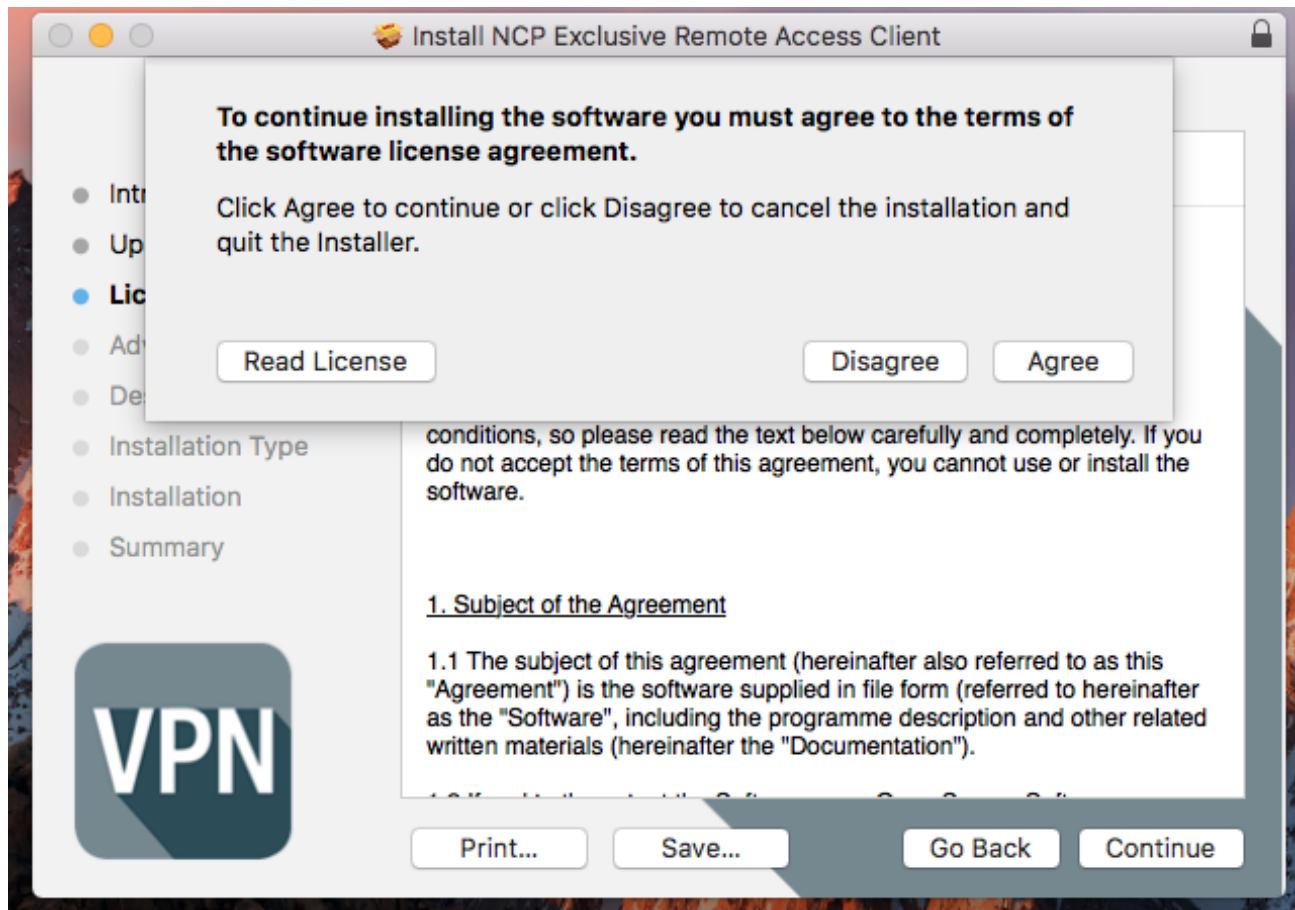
Install NCP Exclusive Remote Access Client

To continue installing the software you must agree to the terms of the software license agreement.

Click Agree to continue or click Disagree to cancel the installation and quit the Installer.

Read License

Disagree

Agree

Intr

Up

Lic

Adv

Des

Installation Type

Installation

Summary

VPN

conditions, so please read the text below carefully and completely. If you do not accept the terms of this agreement, you cannot use or install the software.

1. Subject of the Agreement

1.1 The subject of this agreement (hereinafter also referred to as this "Agreement") is the software supplied in file form (referred to hereinafter as the "Software", including the programme description and other related written materials (hereinafter the "Documentation").

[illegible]

Print...

Save...

Go Back

Continue